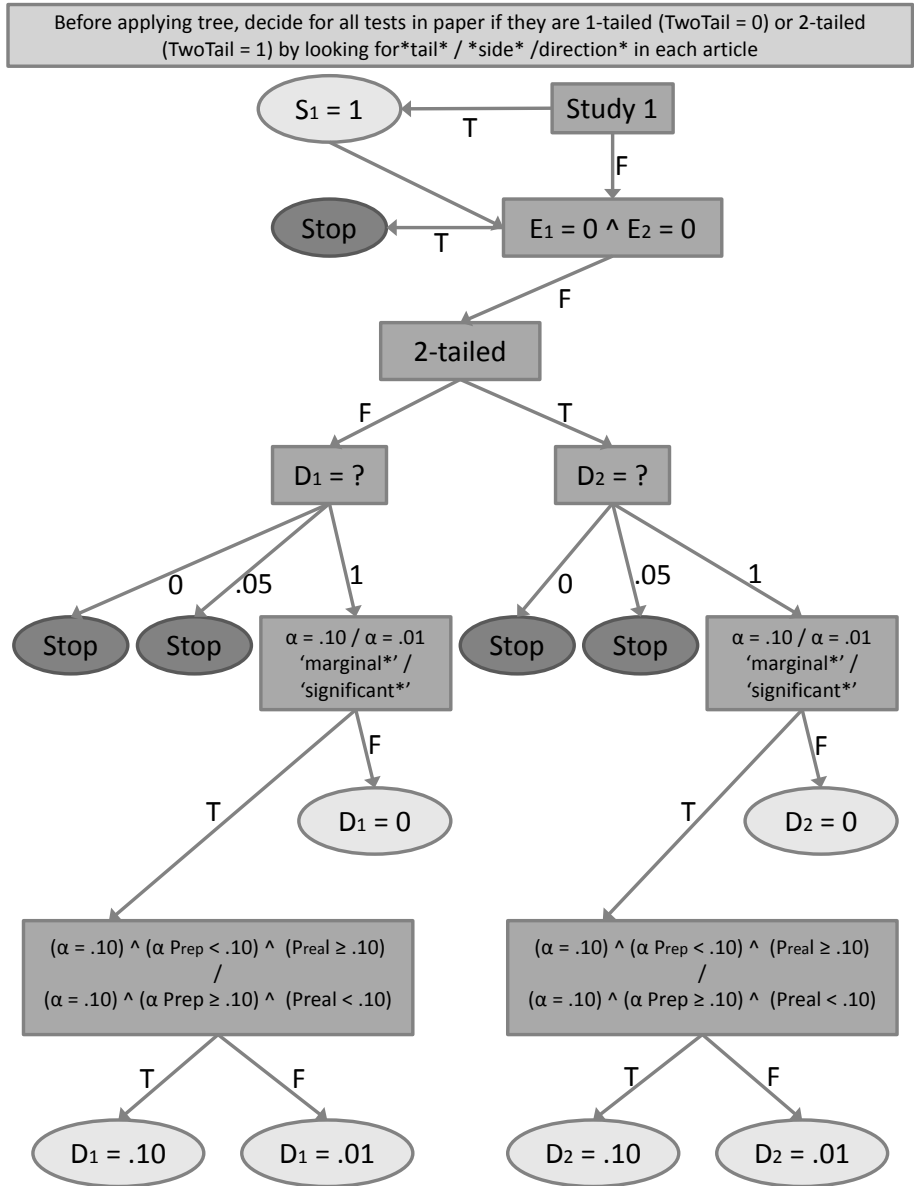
Before applying tree, decide for all tests in paper if they are 1-tailed (TwoTail = 0) or 2-tailed (TwoTail = 1) by looking for*tail* / *side* /direction* in each article

$S_1 = 1$

T

Study 1

F

Stop

T

$E_1 = 0$ ^ $E_2 = 0$

F

2-tailed

F

T

$D_1$ = ?

$D_2$ = ?

0

.05

1

0

.05

1

Stop

Stop

α = .10 / α = .01 'marginal*' / 'significant*'

Stop

Stop

α = .10 / α = .01 'marginal*' / 'significant*'

F

T

$D_1 = 0$

F

T

$D_2 = 0$

(α = .10) ^ (α $P_{rep}$ < .10) ^ ($P_{real}$ ≥ .10) / (α = .10) ^ (α Prep ≥ .10) ^ (Preal < .10)

(α = .10) ^ (α $P_{rep}$ < .10) ^ ($P_{real}$ ≥ .10) / (α = .10) ^ (α Prep ≥ .10) ^ (Preal < .10)

T

F

T

F

$D_1$ = .10

$D_1$ = .01

$D_2$ = .10

$D_2$ = .01